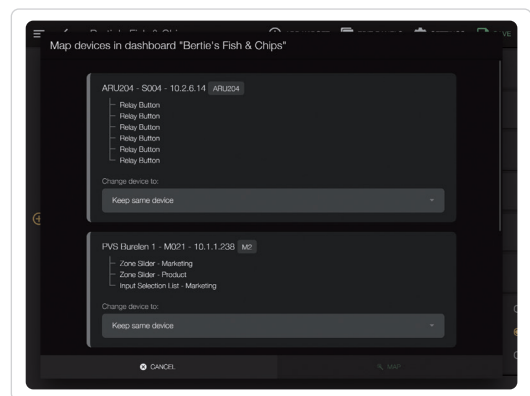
Map devices in dashboard "Bertie's Fish & Chips"

ARU204 - S004 - 10.2.6.14 ARU204

Relay Button
Relay Button
Relay Button
Relay Button
Relay Button
Relay Button

Change device to:

Keep same device

PVS Burelen 1 - M021 - 10.1.1.238 M2

Zone Slider - Marketing
Zone Slider - Product
Input Selection List - Marketing

Change device to:

Keep same device

CANCEL

MAP